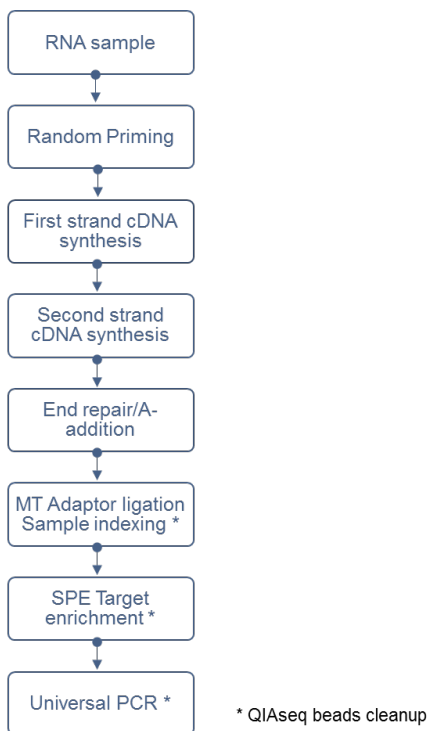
RNA sample

Random Priming

First strand cDNA synthesis

Second strand cDNA synthesis

End repair/A-addition

MT Adaptor ligation Sample indexing *

SPE Target enrichment *

Universal PCR *

* QIAseq beads cleanup